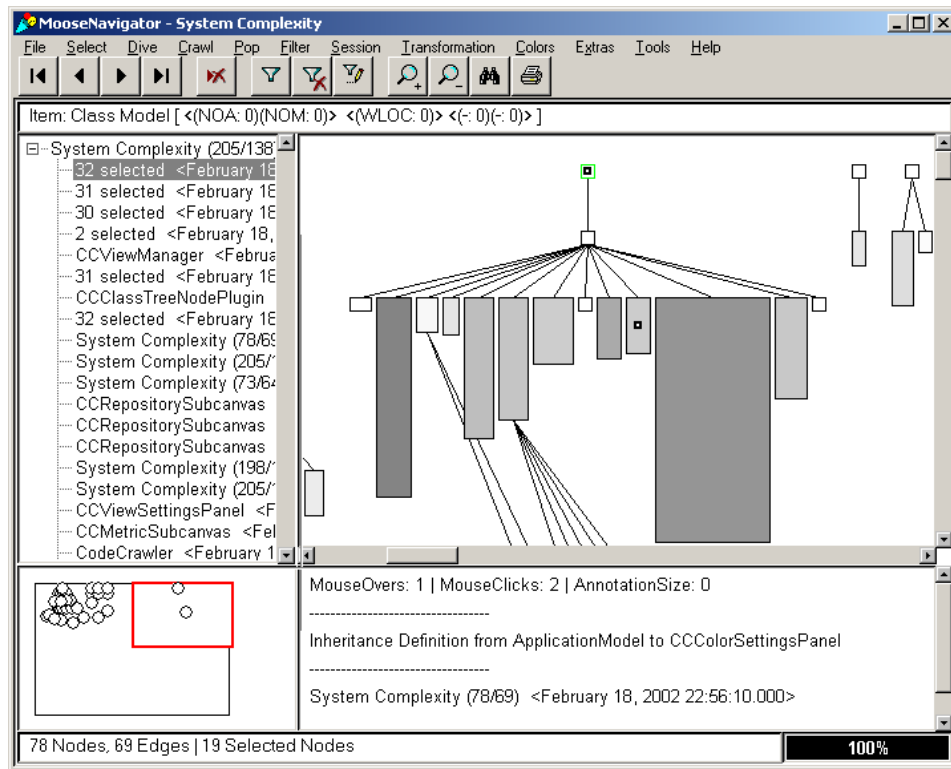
MooseNavigator - System Complexity

File Select Dive Crawl Pop Filter Session Transformation Colors Extras Tools Help

Item: Class Model [ <(NOA: 0)(NOM: 0)> <(WLOC: 0)> <(-: 0)(-: 0)> ]

System Complexity (205/138
32 selected <February 18
31 selected <February 18
30 selected <February 18
2 selected <February 18,
CCViewManager <Februa
31 selected <February 18
CCClassTreeNodePlugin
32 selected <February 18
System Complexity (78/69
System Complexity (205/
System Complexity (73/64
CCRepositorySubcanvas
CCRepositorySubcanvas
CCRepositorySubcanvas
System Complexity (198/
System Complexity (205/
CCViewSettingsPanel <F
CCMetricSubcanvas <Fel
CodeCrawler <February 1

MouseOvers: 1 | MouseClicks: 2 | AnnotationSize: 0

---------------------------------

Inheritance Definition from ApplicationModel to CCColorSettingsPanel

---------------------------------

System Complexity (78/69) <February 18, 2002 22:56:10.000>

78 Nodes, 69 Edges | 19 Selected Nodes

100%